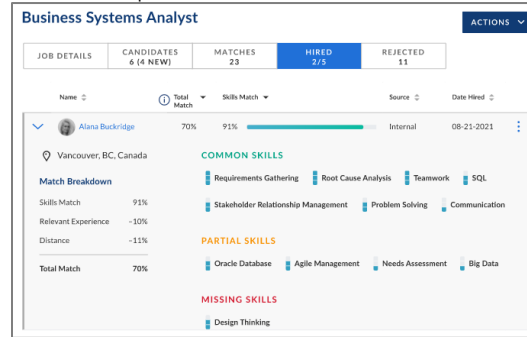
Business Systems Analyst

ACTIONS

JOB DETAILS | CANDIDATES 6 (4 NEW) | MATCHES 23 | HIRED 2/5 | REJECTED 11

| Name | Total Match | Skills Match | Source | Date Hired |
|---|---|---|---|---|
| Alana Buckridge | 70% | 91% | Internal | 08-21-2021 |

Vancouver, BC, Canada

Match Breakdown

| | |
|---|---|
| Skills Match | 91% |
| Relevant Experience | -10% |
| Distance | -11% |
| Total Match | 70% |

COMMON SKILLS

Requirements Gathering
Root Cause Analysis
Teamwork
SQL
Stakeholder Relationship Management
Problem Solving
Communication

PARTIAL SKILLS

Oracle Database
Agile Management
Needs Assessment
Big Data

MISSING SKILLS

Design Thinking